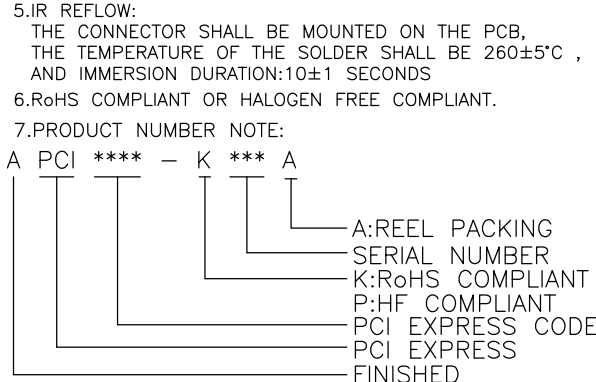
5.IR REFLOW:
THE CONNECTOR SHALL BE MOUNTED ON THE PCB, THE TEMPERATURE OF THE SOLDER SHALL BE 260±5°C , AND IMMERSION DURATION:10±1 SECONDS

6.RoHS COMPLIANT OR HALOGEN FREE COMPLIANT.

7.PRODUCT NUMBER NOTE:

A PCI **** – K *** A

A:REEL PACKING
SERIAL NUMBER
K:RoHS COMPLIANT
P:HF COMPLIANT
PCI EXPRESS CODE
PCI EXPRESS
FINISHED